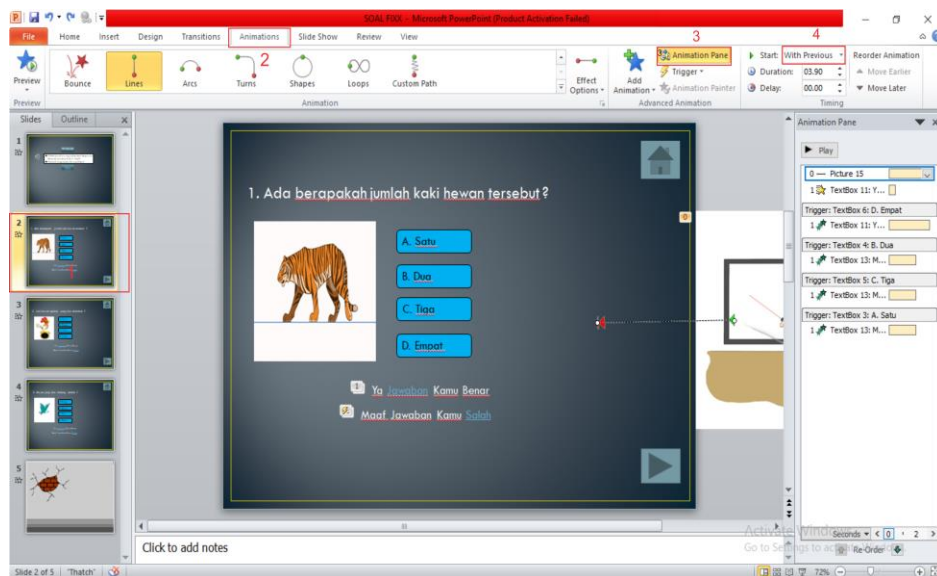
SOAL FIXX - Microsoft PowerPoint (Product Activation Failed)

File Home Insert Design Transitions Animations Slide Show Review View

2 3 4

Preview

Bounce Lines Arcs Turns Shapes Loops Custom Path

Effect Options

Add Animation

Animation Pane

Trigger

Animation Painter

Start: With Previous

Duration: 03.90

Delay: 00.00

Reorder Animation

Move Earlier

Move Later

Preview Animation Advanced Animation Timing

Slides Outline

1 2 3 4 5

1. Ada berapakah jumlah kaki hewan tersebut ?

A. Satu

B. Dua

C. Tiga

D. Empat

1 Ya Jawaban Kamu Benar

Maaf Jawaban Kamu Salah

Animation Pane

Play

0 Picture 15

1 TextBox 11: Y...

Trigger: TextBox 6: D. Empat

1 TextBox 11: Y...

Trigger: TextBox 4: B. Dua

1 TextBox 13: M...

Trigger: TextBox 5: C. Tiga

1 TextBox 13: M...

Trigger: TextBox 3: A. Satu

1 TextBox 13: M...

Seconds 0 2

Re-Order

Activate Windows
Go to Settings to activate Windows.

Click to add notes

Slide 2 of 5 "Thatch" 72%